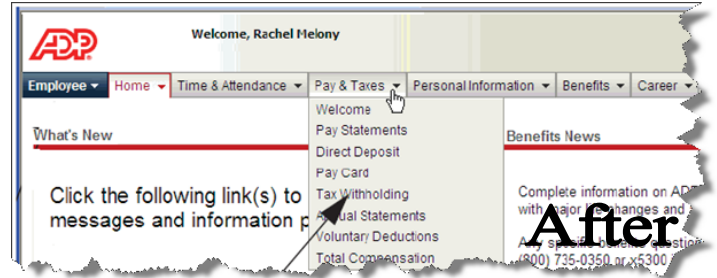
ADP

Welcome, Rachel Melony

Employee ▾ | Home ▾ | Time & Attendance ▾ | Pay & Taxes ▾ | Personal Information ▾ | Benefits ▾ | Career ▾

Welcome
Pay Statements
Direct Deposit
Pay Card
Tax Withholding
Annual Statements
Voluntary Deductions
Total Compensation

What's New

Click the following link(s) to messages and information p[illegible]

Benefits News

Complete information on ADP with major changes and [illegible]

Any specific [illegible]
(800) 735-0350 or x5300 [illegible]

After